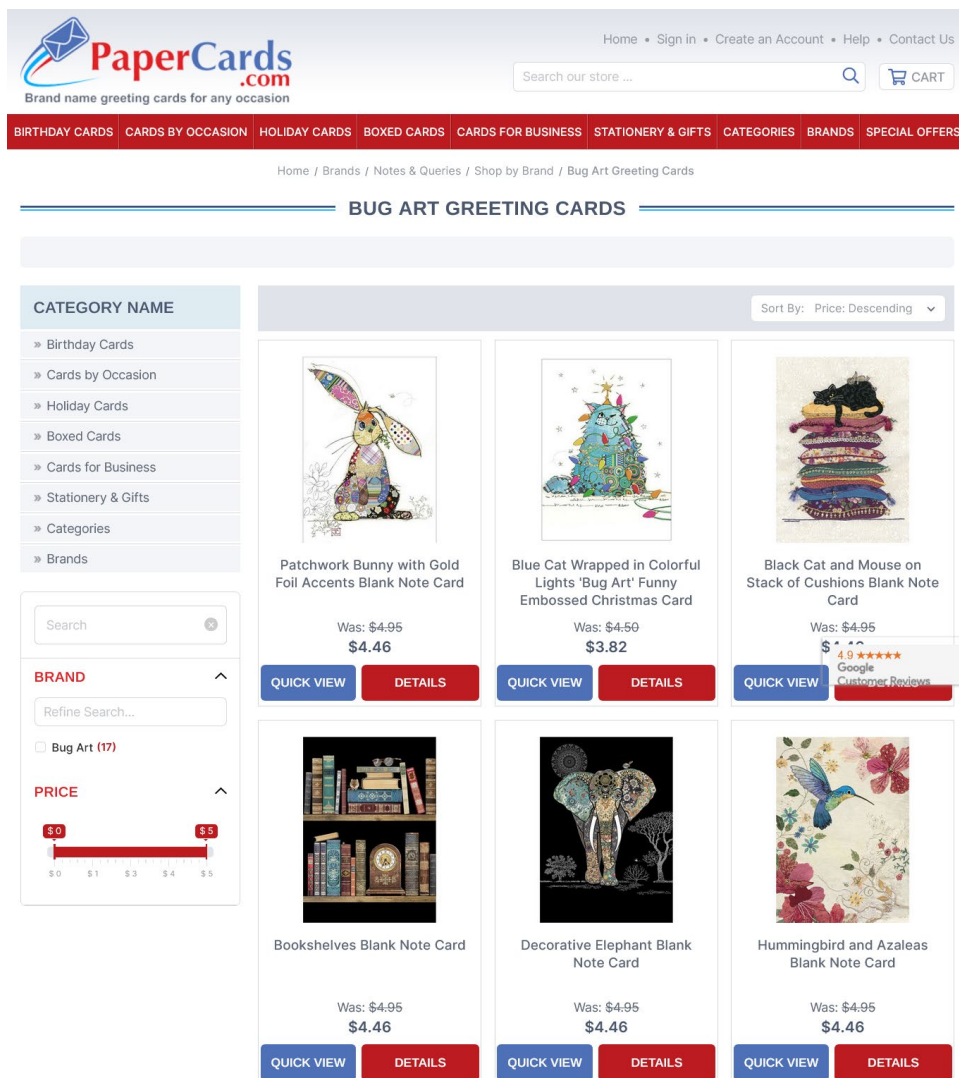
PaperCards.com
Brand name greeting cards for any occasion

Home • Sign in • Create an Account • Help • Contact Us

Search our store ...

CART

BIRTHDAY CARDS | CARDS BY OCCASION | HOLIDAY CARDS | BOXED CARDS | CARDS FOR BUSINESS | STATIONERY & GIFTS | CATEGORIES | BRANDS | SPECIAL OFFERS

Home / Brands / Notes & Queries / Shop by Brand / Bug Art Greeting Cards

BUG ART GREETING CARDS

CATEGORY NAME
» Birthday Cards
» Cards by Occasion
» Holiday Cards
» Boxed Cards
» Cards for Business
» Stationery & Gifts
» Categories
» Brands

Search

BRAND
Refine Search...
Bug Art (17)

PRICE
$0 $5
$0 $1 $3 $4 $5

Sort By: Price: Descending

Patchwork Bunny with Gold Foil Accents Blank Note Card
Was: $4.95
$4.46
QUICK VIEW
DETAILS

Blue Cat Wrapped in Colorful Lights 'Bug Art' Funny Embossed Christmas Card
Was: $4.50
$3.82
QUICK VIEW
DETAILS

Black Cat and Mouse on Stack of Cushions Blank Note Card
Was: $4.95
$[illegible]
QUICK VIEW

4.9 ★★★★★
Google
Customer Reviews

Bookshelves Blank Note Card
Was: $4.95
$4.46
QUICK VIEW
DETAILS

Decorative Elephant Blank Note Card
Was: $4.95
$4.46
QUICK VIEW
DETAILS

Hummingbird and Azaleas Blank Note Card
Was: $4.95
$4.46
QUICK VIEW
DETAILS